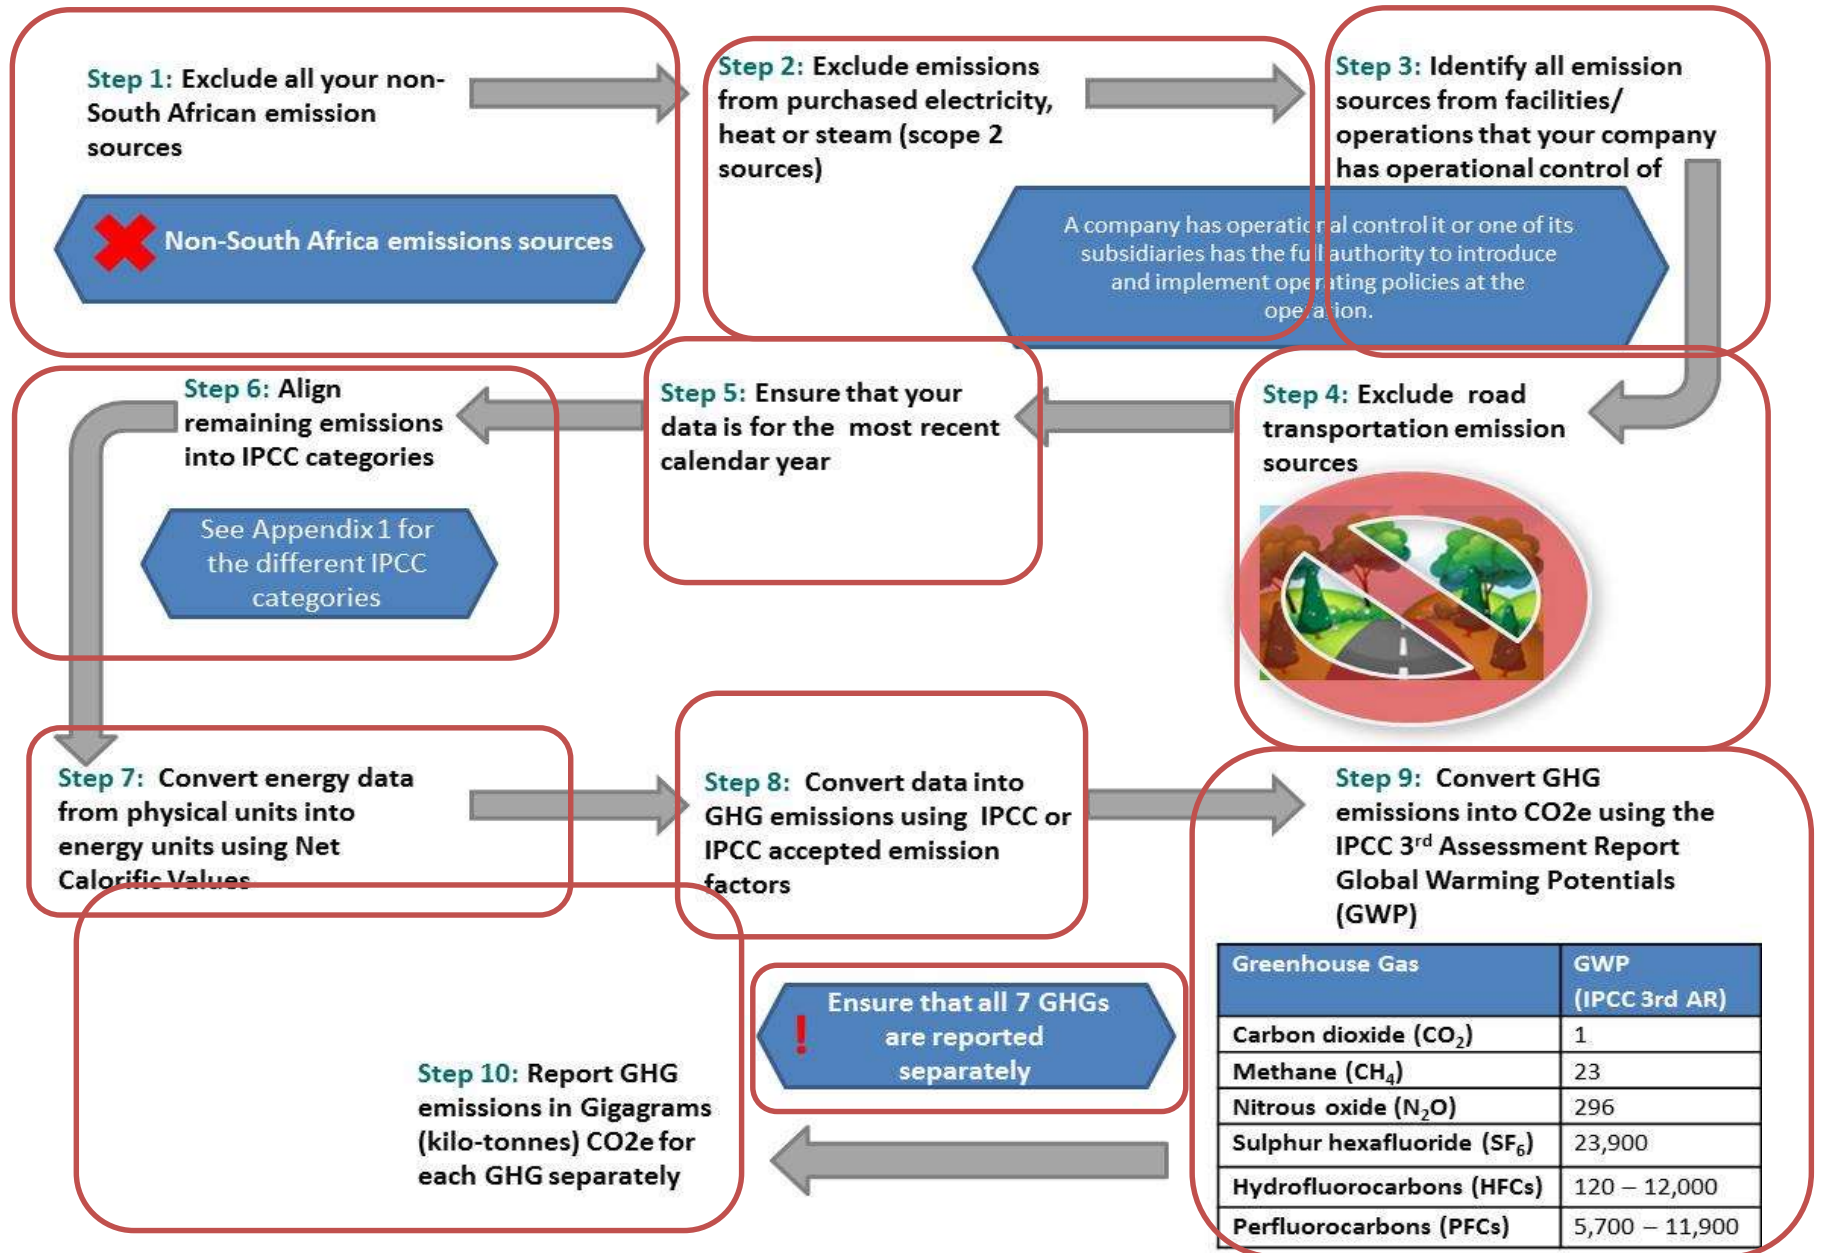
Step 1: Exclude all your non-South African emission sources

Non-South Africa emissions sources

Step 2: Exclude emissions from purchased electricity, heat or steam (scope 2 sources)

Step 3: Identify all emission sources from facilities/ operations that your company has operational control of

A company has operational control it or one of its subsidiaries has the full authority to introduce and implement operating policies at the operation.

Step 4: Exclude road transportation emission sources

Step 5: Ensure that your data is for the most recent calendar year

Step 6: Align remaining emissions into IPCC categories

See Appendix 1 for the different IPCC categories

Step 7: Convert energy data from physical units into energy units using Net Calorific Values

Step 8: Convert data into GHG emissions using IPCC or IPCC accepted emission factors

Step 9: Convert GHG emissions into CO2e using the IPCC 3rd Assessment Report Global Warming Potentials (GWP)

| Greenhouse Gas | GWP (IPCC 3rd AR) |
|---|---|
| Carbon dioxide ($CO_2$) | 1 |
| Methane ($CH_4$) | 23 |
| Nitrous oxide ($N_2O$) | 296 |
| Sulphur hexafluoride ($SF_6$) | 23,900 |
| Hydrofluorocarbons (HFCs) | 120 – 12,000 |
| Perfluorocarbons (PFCs) | 5,700 – 11,900 |

Ensure that all 7 GHGs are reported separately

Step 10: Report GHG emissions in Gigagrams (kilo-tonnes) CO2e for each GHG separately